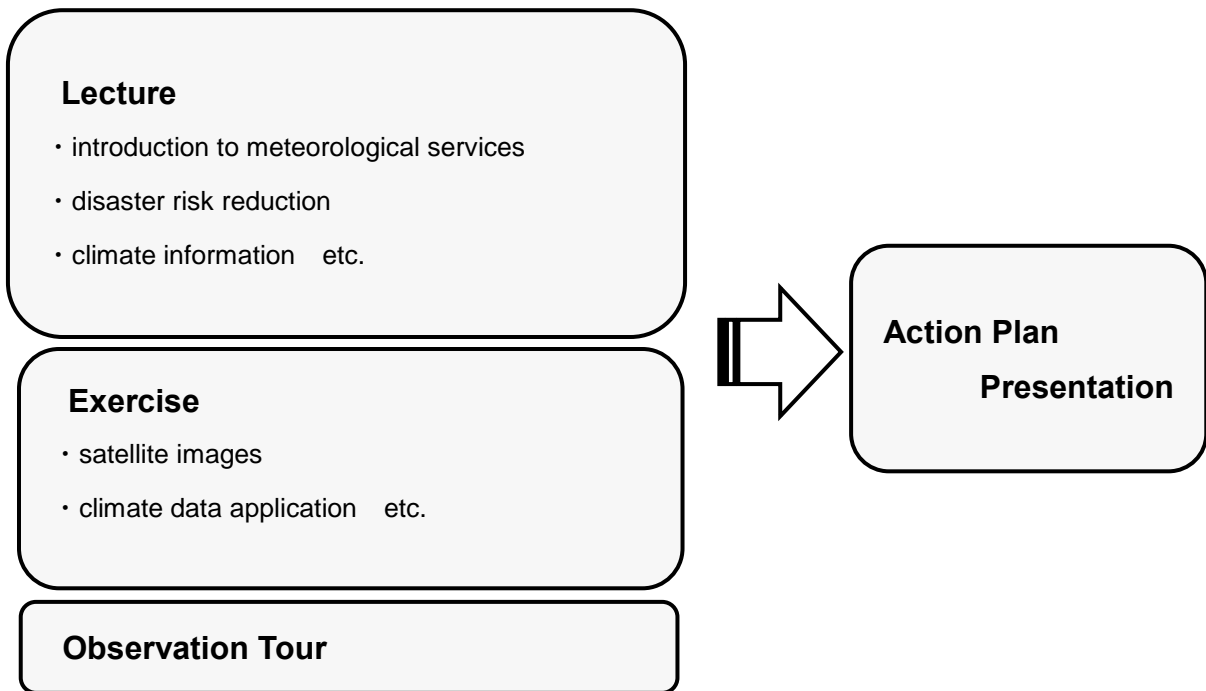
Lecture

・introduction to meteorological services

・disaster risk reduction

・climate information　etc.

Exercise

・satellite images

・climate data application　etc.

Observation Tour

Action Plan
Presentation